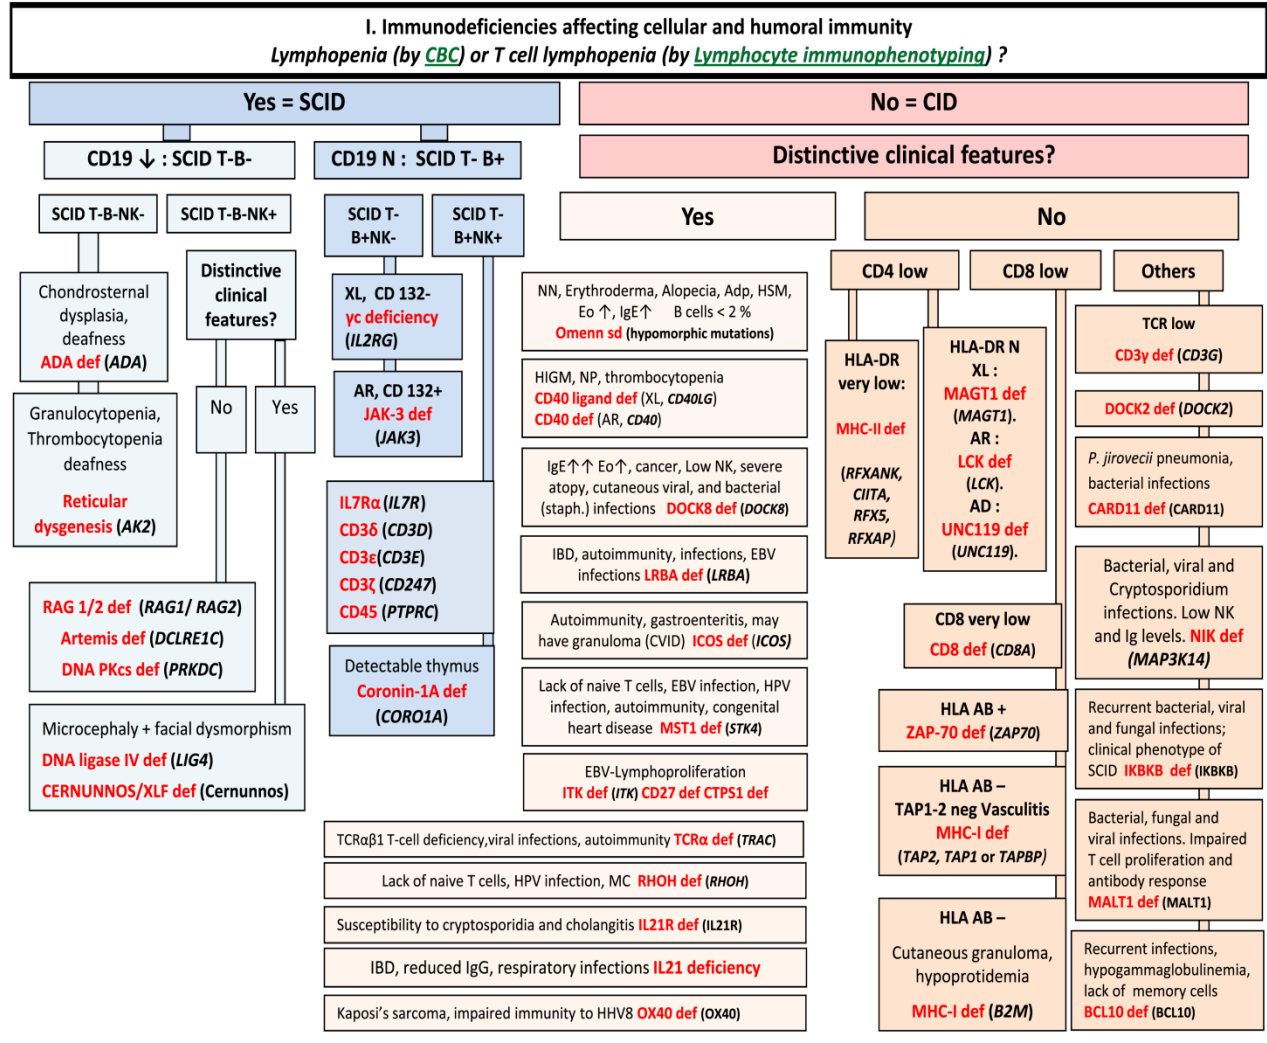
I. Immunodeficiencies affecting cellular and humoral immunity
Lymphopenia (by CBC) or T cell lymphopenia (by Lymphocyte immunophenotyping) ?

Yes = SCID

No = CID

CD19 ↓ : SCID T-B-

CD19 N : SCID T- B+

Distinctive clinical features?

SCID T-B-NK-

SCID T-B-NK+

SCID T-B+NK-

SCID T-B+NK+

Yes

No

Chondrosternal dysplasia, deafness ADA def (ADA)

Distinctive clinical features?

XL, CD 132- γc deficiency (IL2RG)

NN, Erythroderma, Alopecia, Adp, HSM, Eo ↑, IgE↑ B cells < 2 % Omenn sd (hypomorphic mutations)

CD4 low

CD8 low

Others

Granulocytopenia, Thrombocytopenia deafness

Reticular dysgenesis (AK2)

No

Yes

AR, CD 132+ JAK-3 def (JAK3)

HIGM, NP, thrombocytopenia CD40 ligand def (XL, CD40LG) CD40 def (AR, CD40)

HLA-DR very low:

MHC-II def

(RFXANK, CIITA, RFX5, RFXAP)

HLA-DR N XL : MAGT1 def (MAGT1). AR : LCK def (LCK). AD : UNC119 def (UNC119).

TCR low CD3γ def (CD3G)

DOCK2 def (DOCK2)

IgE↑↑ Eo↑, cancer, Low NK, severe atopy, cutaneous viral, and bacterial (staph.) infections DOCK8 def (DOCK8)

P. jirovecii pneumonia, bacterial infections CARD11 def (CARD11)

IL7Rα (IL7R) CD3δ (CD3D) CD3ε(CD3E) CD3ζ (CD247) CD45 (PTPRC)

IBD, autoimmunity, infections, EBV infections LRBA def (LRBA)

Bacterial, viral and Cryptosporidium infections. Low NK and Ig levels. NIK def (MAP3K14)

RAG 1/2 def (RAG1/ RAG2) Artemis def (DCLRE1C) DNA PKcs def (PRKDC)

Autoimmunity, gastroenteritis, may have granuloma (CVID) ICOS def (ICOS)

CD8 very low CD8 def (CD8A)

Detectable thymus Coronin-1A def (CORO1A)

Lack of naive T cells, EBV infection, HPV infection, autoimmunity, congenital heart disease MST1 def (STK4)

HLA AB + ZAP-70 def (ZAP70)

Recurrent bacterial, viral and fungal infections; clinical phenotype of SCID IKBKB def (IKBKB)

Microcephaly + facial dysmorphism DNA ligase IV def (LIG4) CERNUNNOS/XLF def (Cernunnos)

EBV-Lymphoproliferation ITK def (ITK) CD27 def CTPS1 def

HLA AB – TAP1-2 neg Vasculitis MHC-I def (TAP2, TAP1 or TAPBP)

Bacterial, fungal and viral infections. Impaired T cell proliferation and antibody response MALT1 def (MALT1)

TCRαβ1 T-cell deficiency,viral infections, autoimmunity TCRα def (TRAC)

Lack of naive T cells, HPV infection, MC RHOH def (RHOH)

HLA AB – Cutaneous granuloma, hypoprotidemia MHC-I def (B2M)

Susceptibility to cryptosporidia and cholangitis IL21R def (IL21R)

Recurrent infections, hypogammaglobulinemia, lack of memory cells BCL10 def (BCL10)

IBD, reduced IgG, respiratory infections IL21 deficiency

Kaposi's sarcoma, impaired immunity to HHV8 OX40 def (OX40)